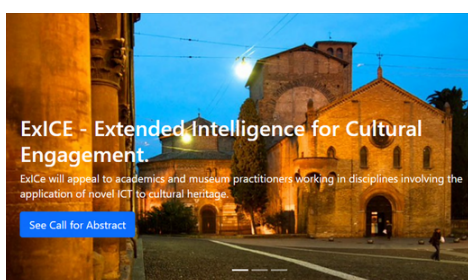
ExICE - Extended Intelligence for Cultural Engagement.

ExICe will appeal to academics and museum practitioners working in disciplines involving the application of novel ICT to cultural heritage.

See Call for Abstract